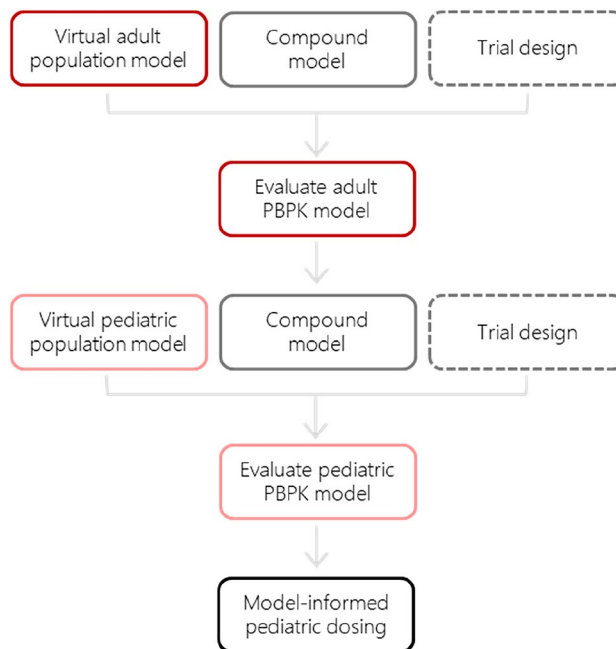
Virtual adult population model

Compound model

Trial design

Evaluate adult PBPK model

Virtual pediatric population model

Compound model

Trial design

Evaluate pediatric PBPK model

Model-informed pediatric dosing